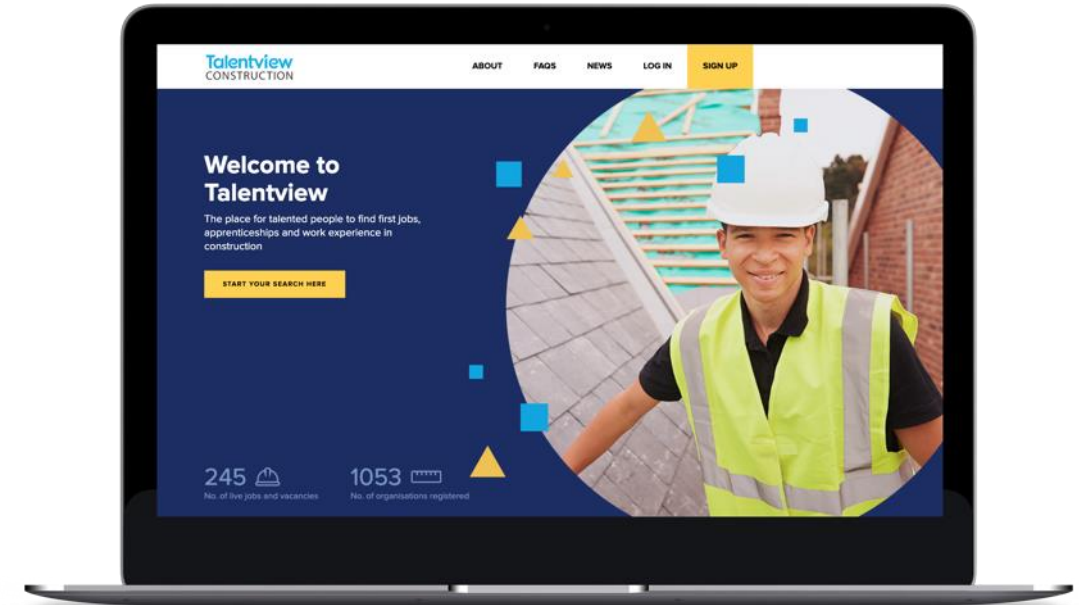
Talentview CONSTRUCTION

ABOUT FAQS NEWS LOG IN SIGN UP

Welcome to Talentview

The place for talented people to find first jobs, apprenticeships and work experience in construction

START YOUR SEARCH HERE

245
No. of live jobs and vacancies

1053
No. of organisations registered